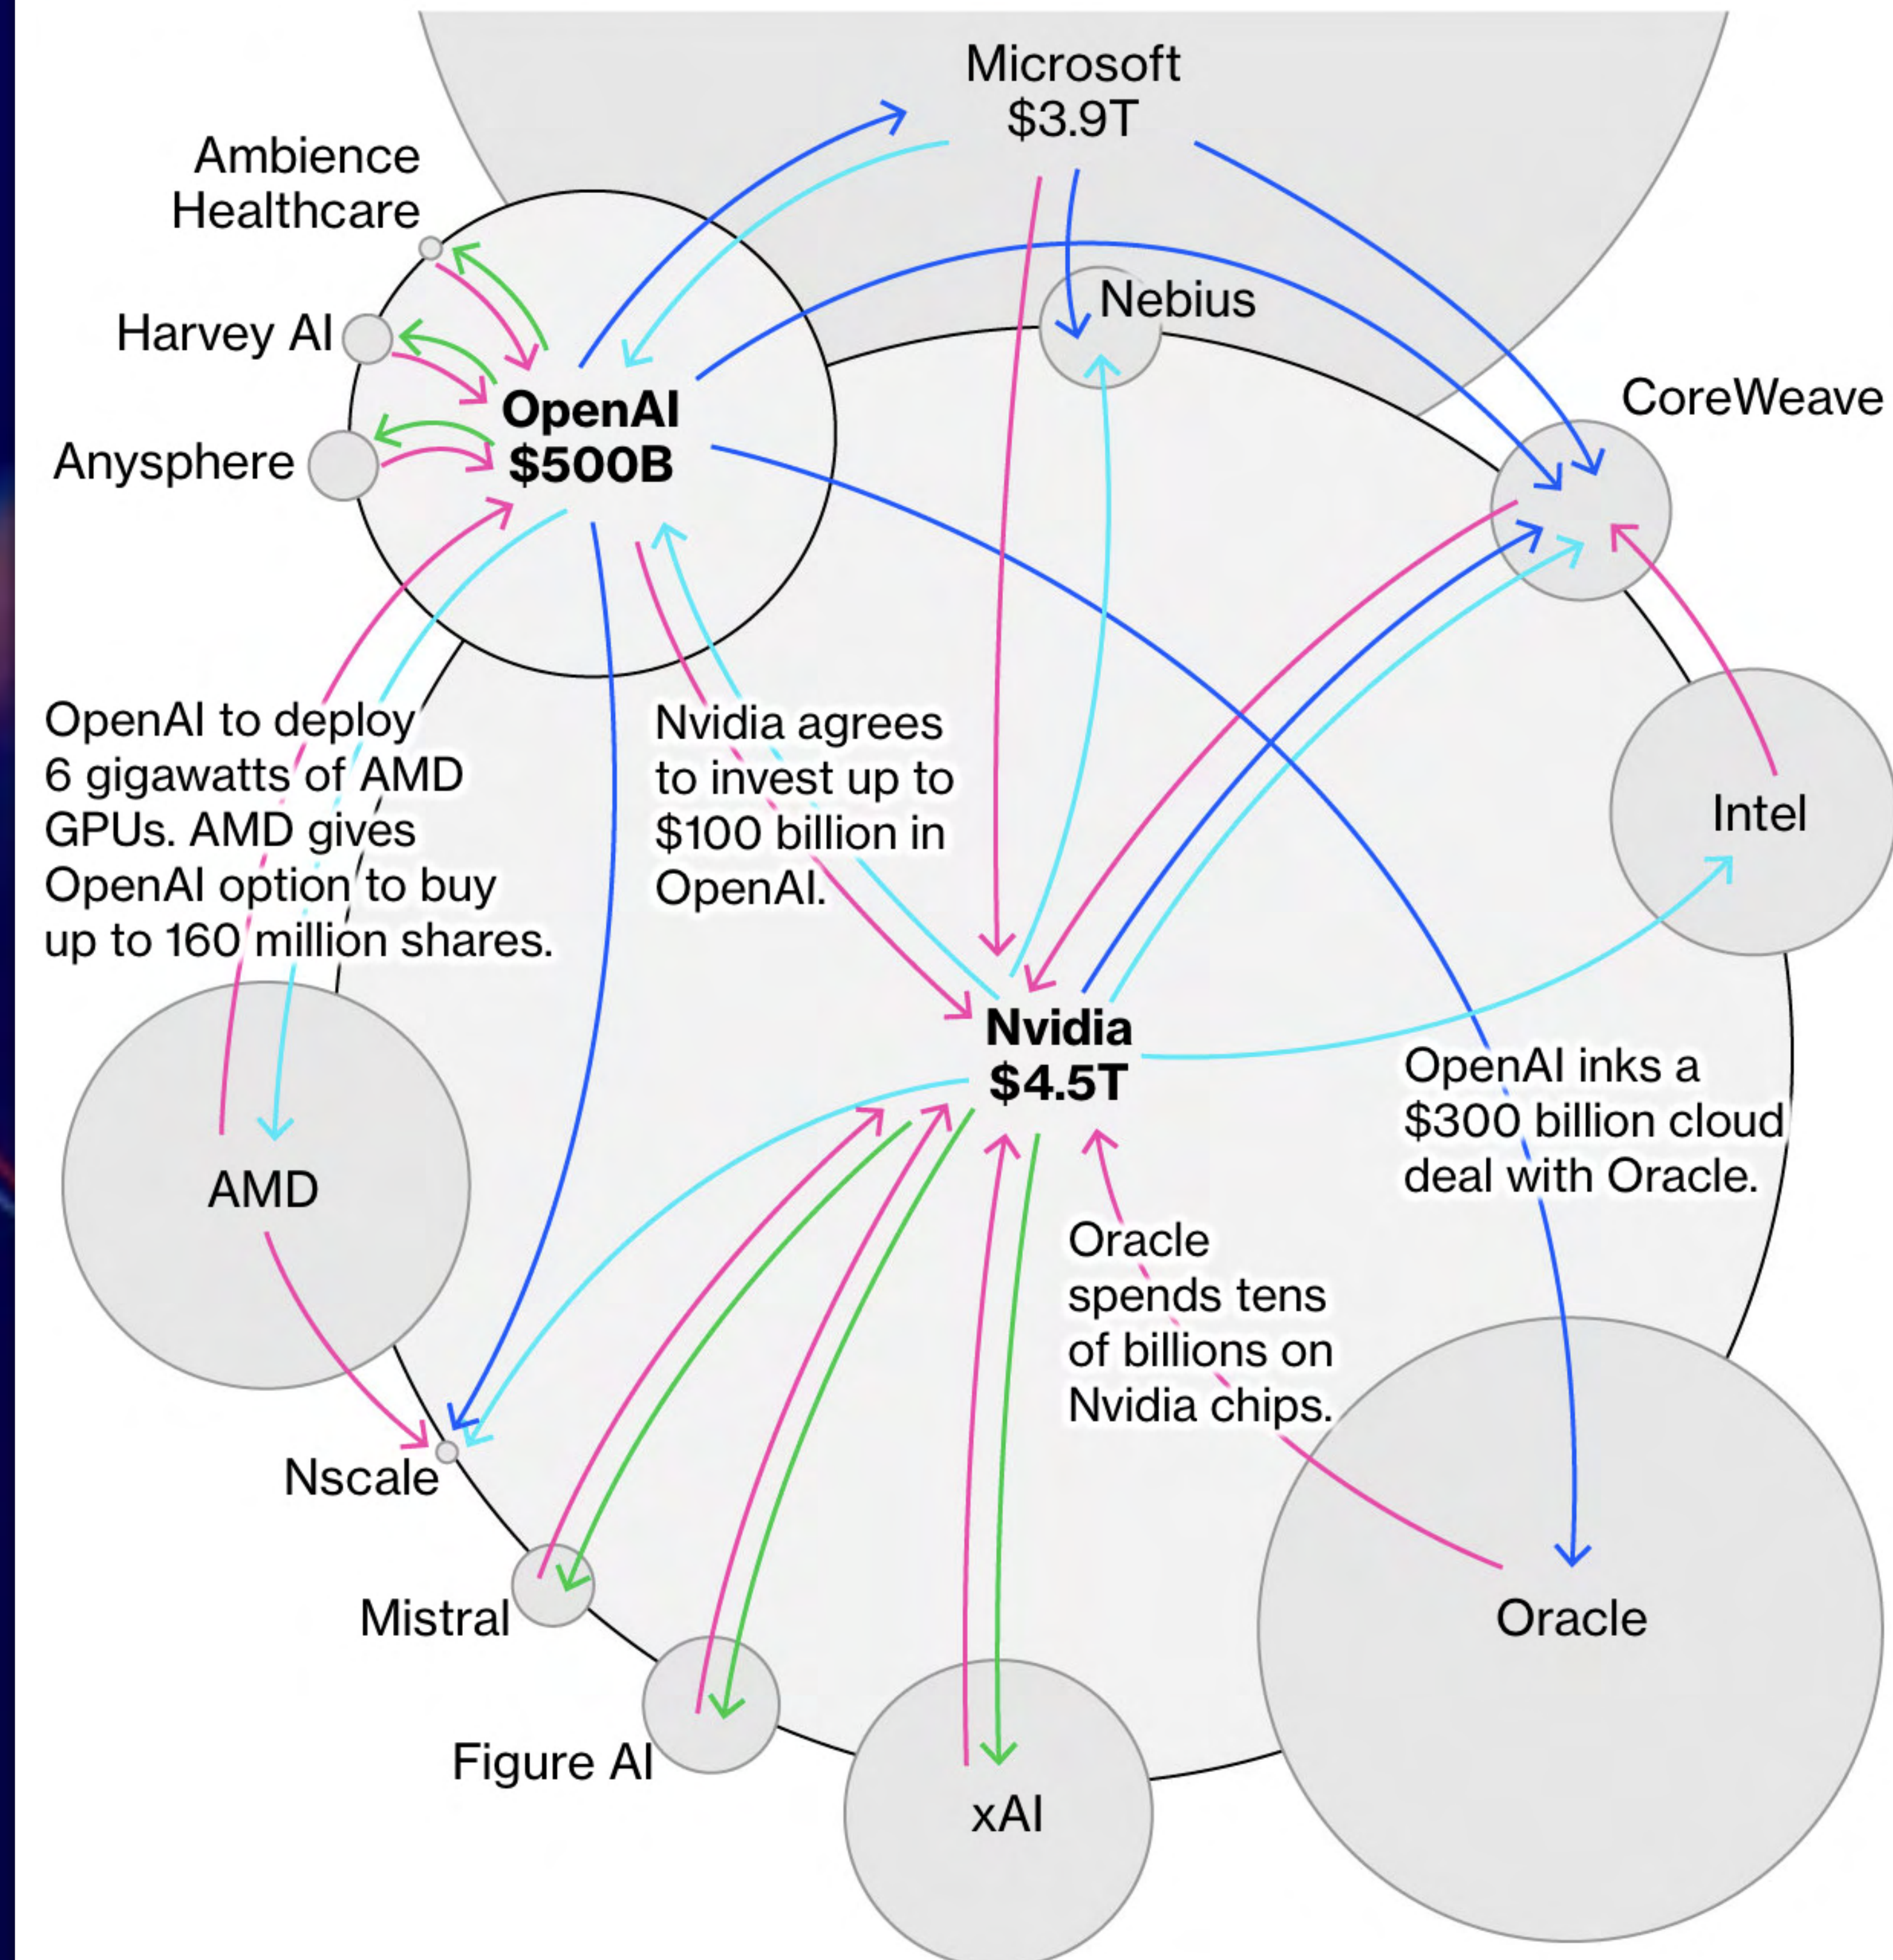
Microsoft
$3.9T

Ambience
Healthcare

Harvey AI

OpenAI
$500B

Anysphere

Nebius

CoreWeave

OpenAI to deploy 6 gigawatts of AMD GPUs. AMD gives OpenAI option to buy up to 160 million shares.

Nvidia agrees to invest up to $100 billion in OpenAI.

Intel

Nvidia
$4.5T

OpenAI inks a $300 billion cloud deal with Oracle.

AMD

Oracle spends tens of billions on Nvidia chips.

Nscale

Mistral

Oracle

Figure AI

xAI